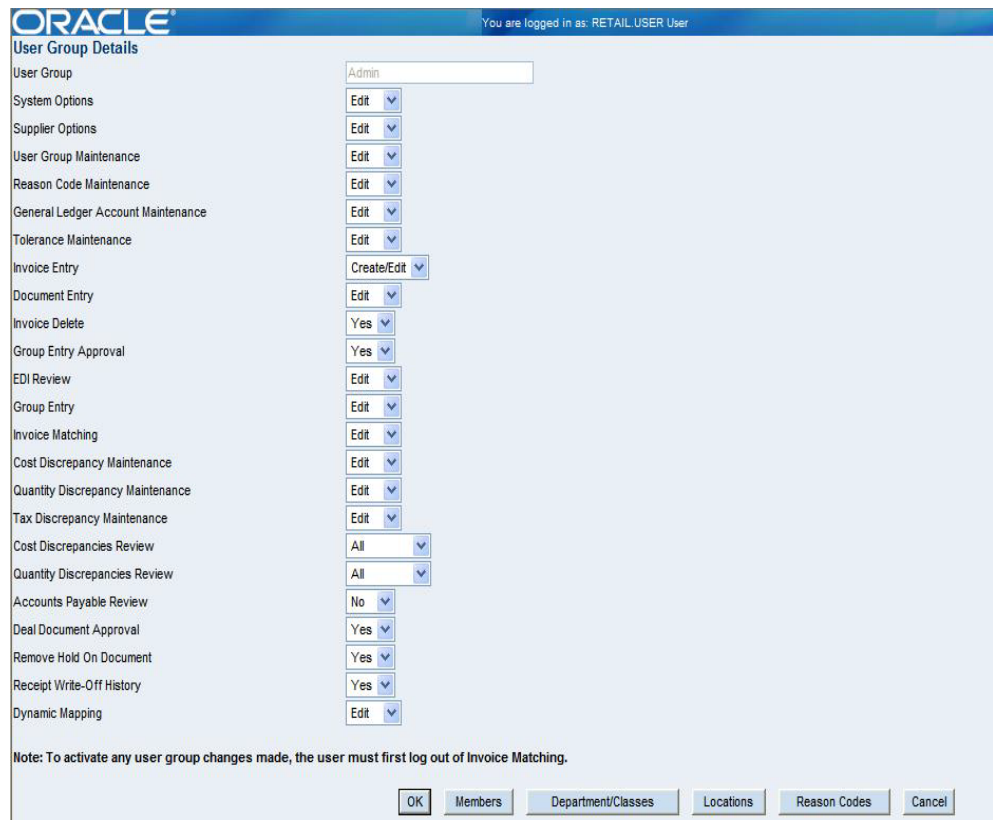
ORACLE

You are logged in as: RETAIL.USER User

User Group Details

| | |
|---|---|
| User Group | Admin |
| System Options | Edit |
| Supplier Options | Edit |
| User Group Maintenance | Edit |
| Reason Code Maintenance | Edit |
| General Ledger Account Maintenance | Edit |
| Tolerance Maintenance | Edit |
| Invoice Entry | Create/Edit |
| Document Entry | Edit |
| Invoice Delete | Yes |
| Group Entry Approval | Yes |
| EDI Review | Edit |
| Group Entry | Edit |
| Invoice Matching | Edit |
| Cost Discrepancy Maintenance | Edit |
| Quantity Discrepancy Maintenance | Edit |
| Tax Discrepancy Maintenance | Edit |
| Cost Discrepancies Review | All |
| Quantity Discrepancies Review | All |
| Accounts Payable Review | No |
| Deal Document Approval | Yes |
| Remove Hold On Document | Yes |
| Receipt Write-Off History | Yes |
| Dynamic Mapping | Edit |

Note: To activate any user group changes made, the user must first log out of Invoice Matching.

OK Members Department/Classes Locations Reason Codes Cancel